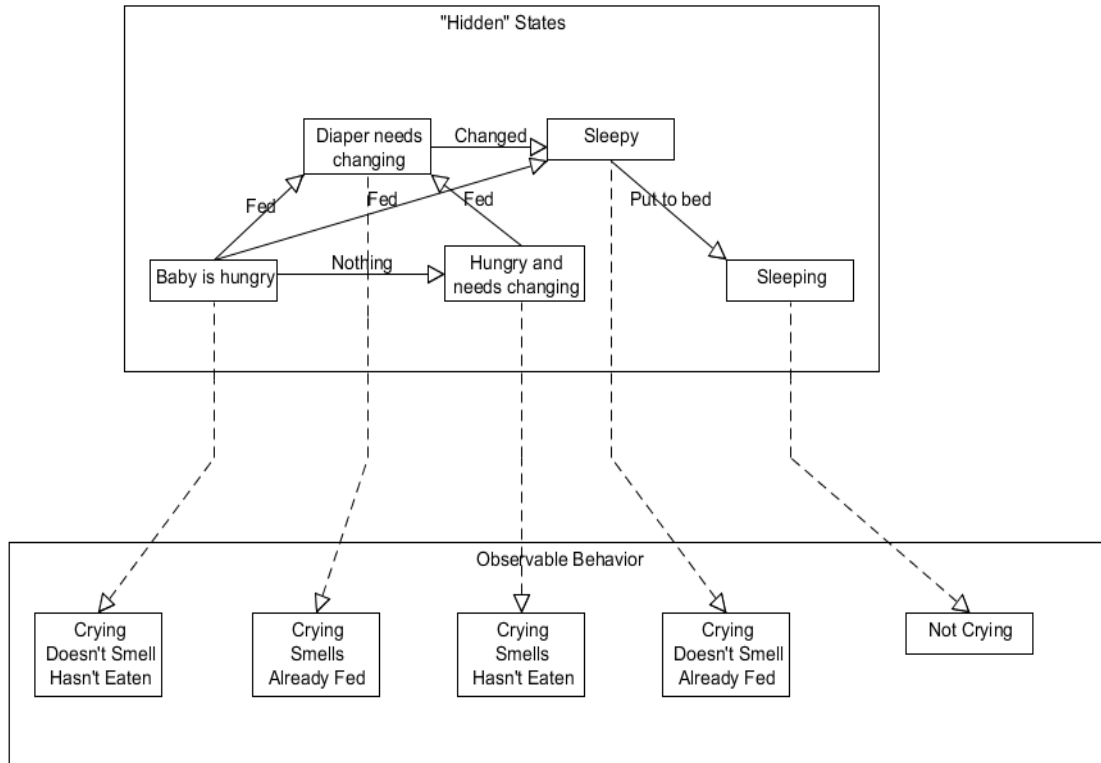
"Hidden" States

Diaper needs changing

Changed

Sleepy

Fed

Fed

Fed

Put to bed

Baby is hungry

Nothing

Hungry and needs changing

Sleeping

Observable Behavior

Crying
Doesn't Smell
Hasn't Eaten

Crying
Smells
Already Fed

Crying
Smells
Hasn't Eaten

Crying
Doesn't Smell
Already Fed

Not Crying